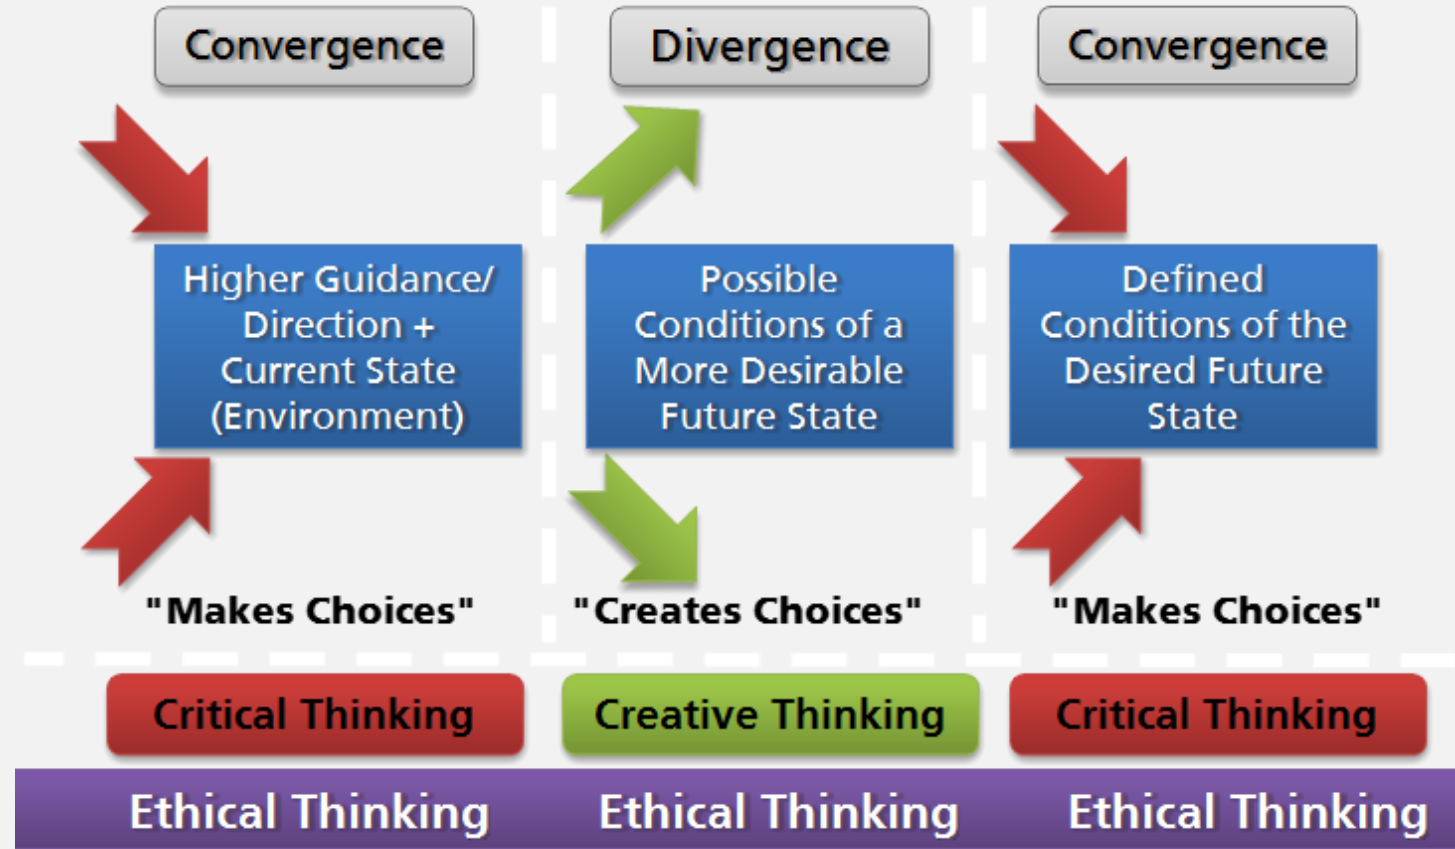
Convergence

Higher Guidance/ Direction + Current State (Environment)

"Makes Choices"

Divergence

Possible Conditions of a More Desirable Future State

"Creates Choices"

Convergence

Defined Conditions of the Desired Future State

"Makes Choices"

Critical Thinking

Creative Thinking

Critical Thinking

Ethical Thinking

Ethical Thinking

Ethical Thinking